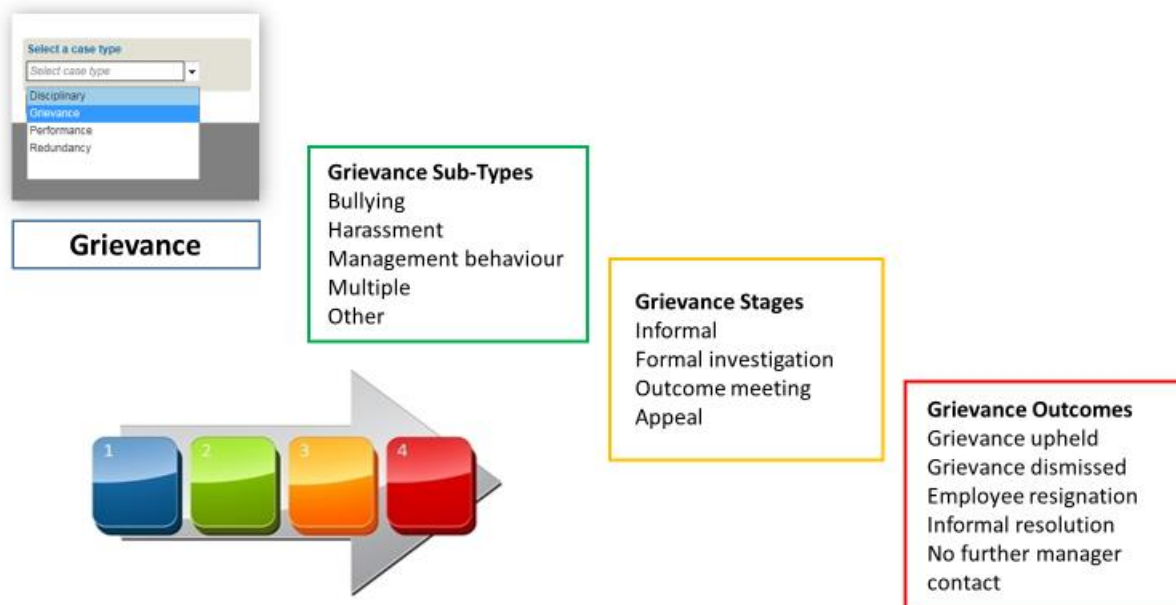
Select a case type
Select case type
Disciplinary
Grievance
Performance
Redundancy

Grievance

Grievance Sub-Types
Bullying
Harassment
Management behaviour
Multiple
Other

Grievance Stages
Informal
Formal investigation
Outcome meeting
Appeal

1 2 3 4

Grievance Outcomes
Grievance upheld
Grievance dismissed
Employee resignation
Informal resolution
No further manager contact